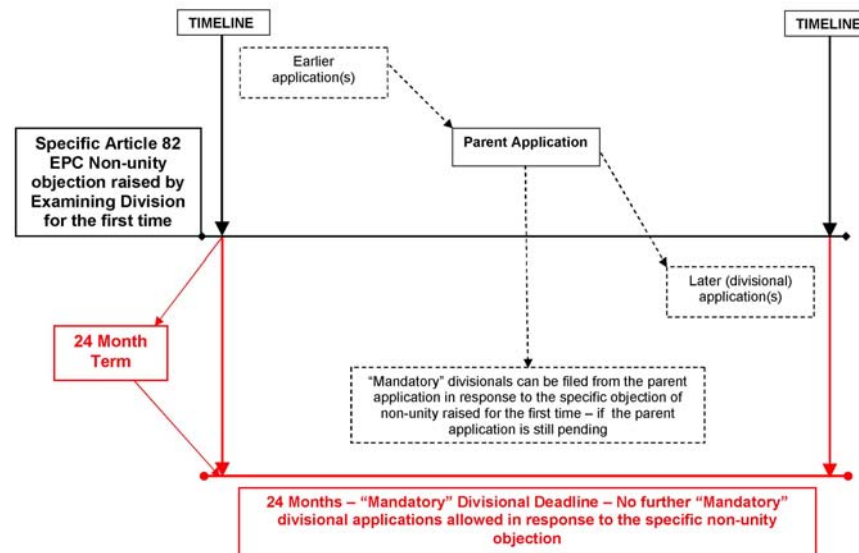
TIMELINE

TIMELINE

Earlier application(s)

Specific Article 82 EPC Non-unity objection raised by Examining Division for the first time

Parent Application

Later (divisional) application(s)

24 Month Term

“Mandatory” divisionals can be filed from the parent application in response to the specific objection of non-unity raised for the first time – if the parent application is still pending

24 Months – “Mandatory” Divisional Deadline – No further “Mandatory” divisional applications allowed in response to the specific non-unity objection